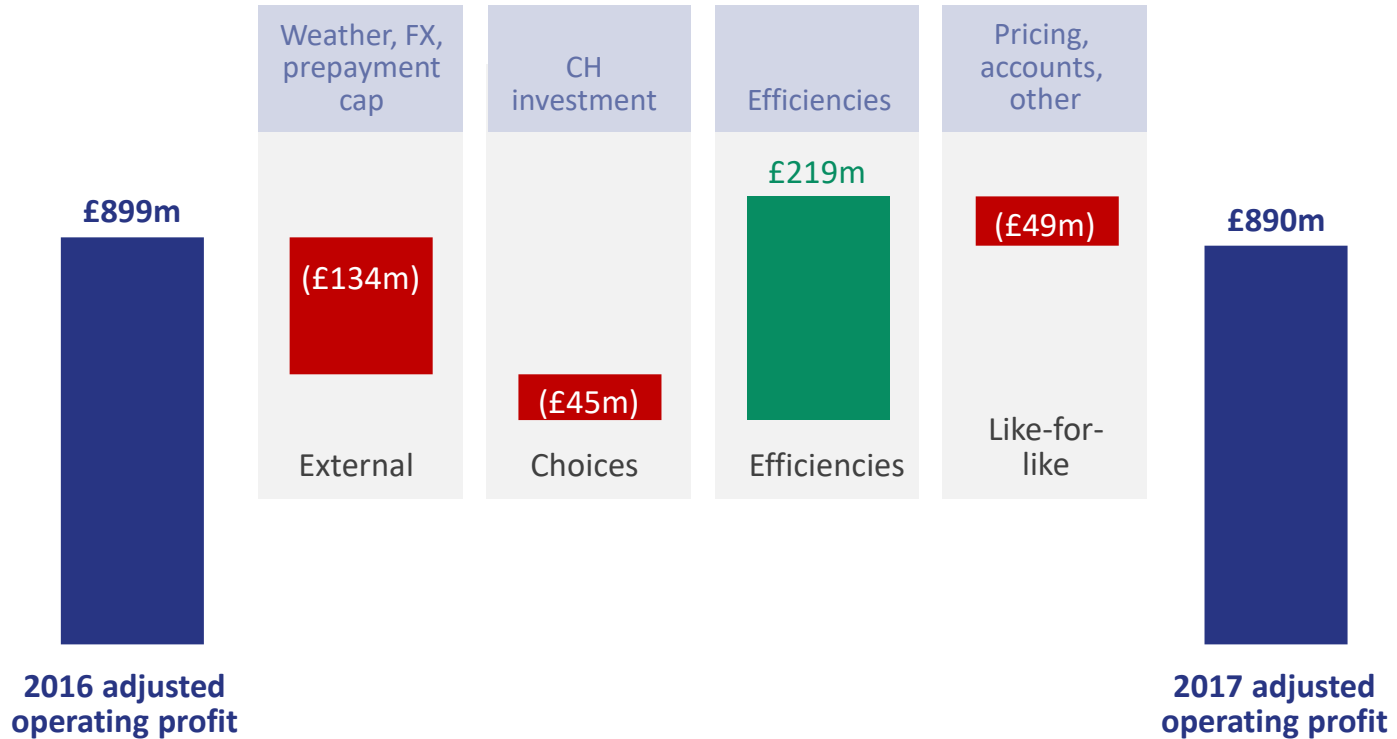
Weather, FX, prepayment cap

CH investment

Efficiencies

Pricing, accounts, other

£899m

(£134m)

(£45m)

£219m

(£49m)

£890m

External

Choices

Efficiencies

Like-for-like

2016 adjusted operating profit

2017 adjusted operating profit